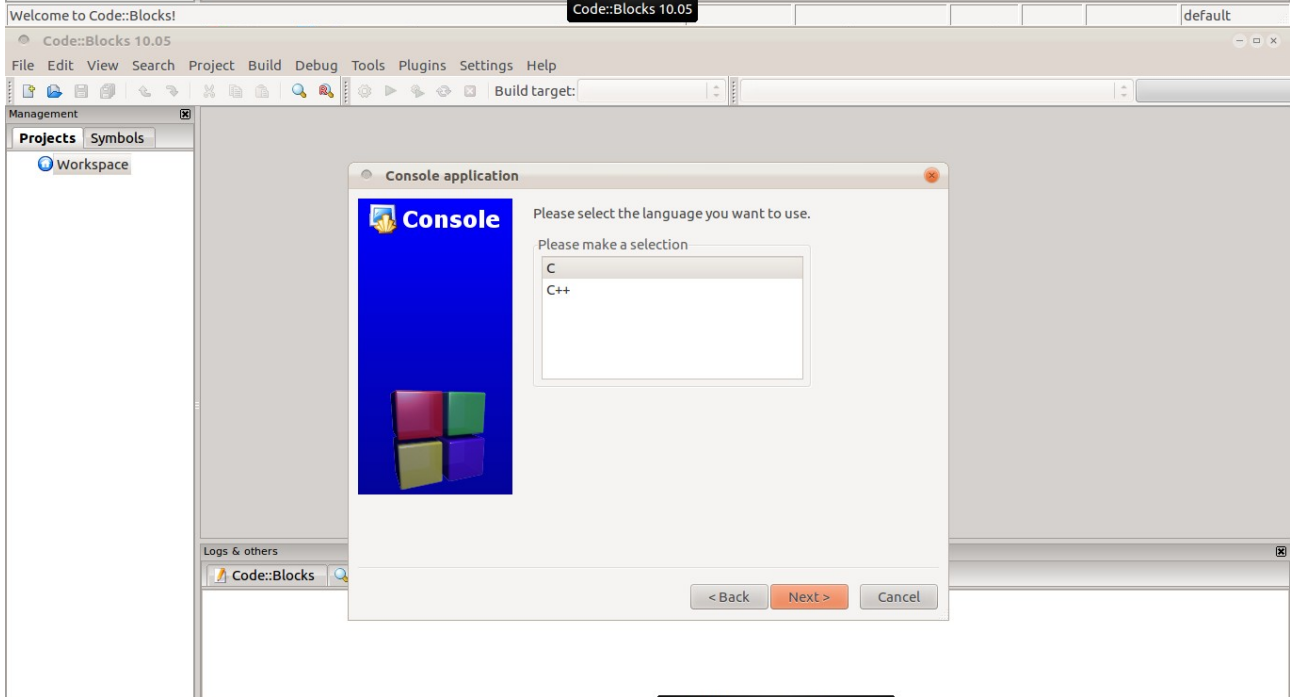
Welcome to Code::Blocks!
Code::Blocks 10.05
default
Code::Blocks 10.05
File Edit View Search Project Build Debug Tools Plugins Settings Help
Build target:
Management
Projects Symbols
Workspace
Console application
Console
Please select the language you want to use.
Please make a selection
C
C++
Logs & others
Code::Blocks
< Back
Next >
Cancel